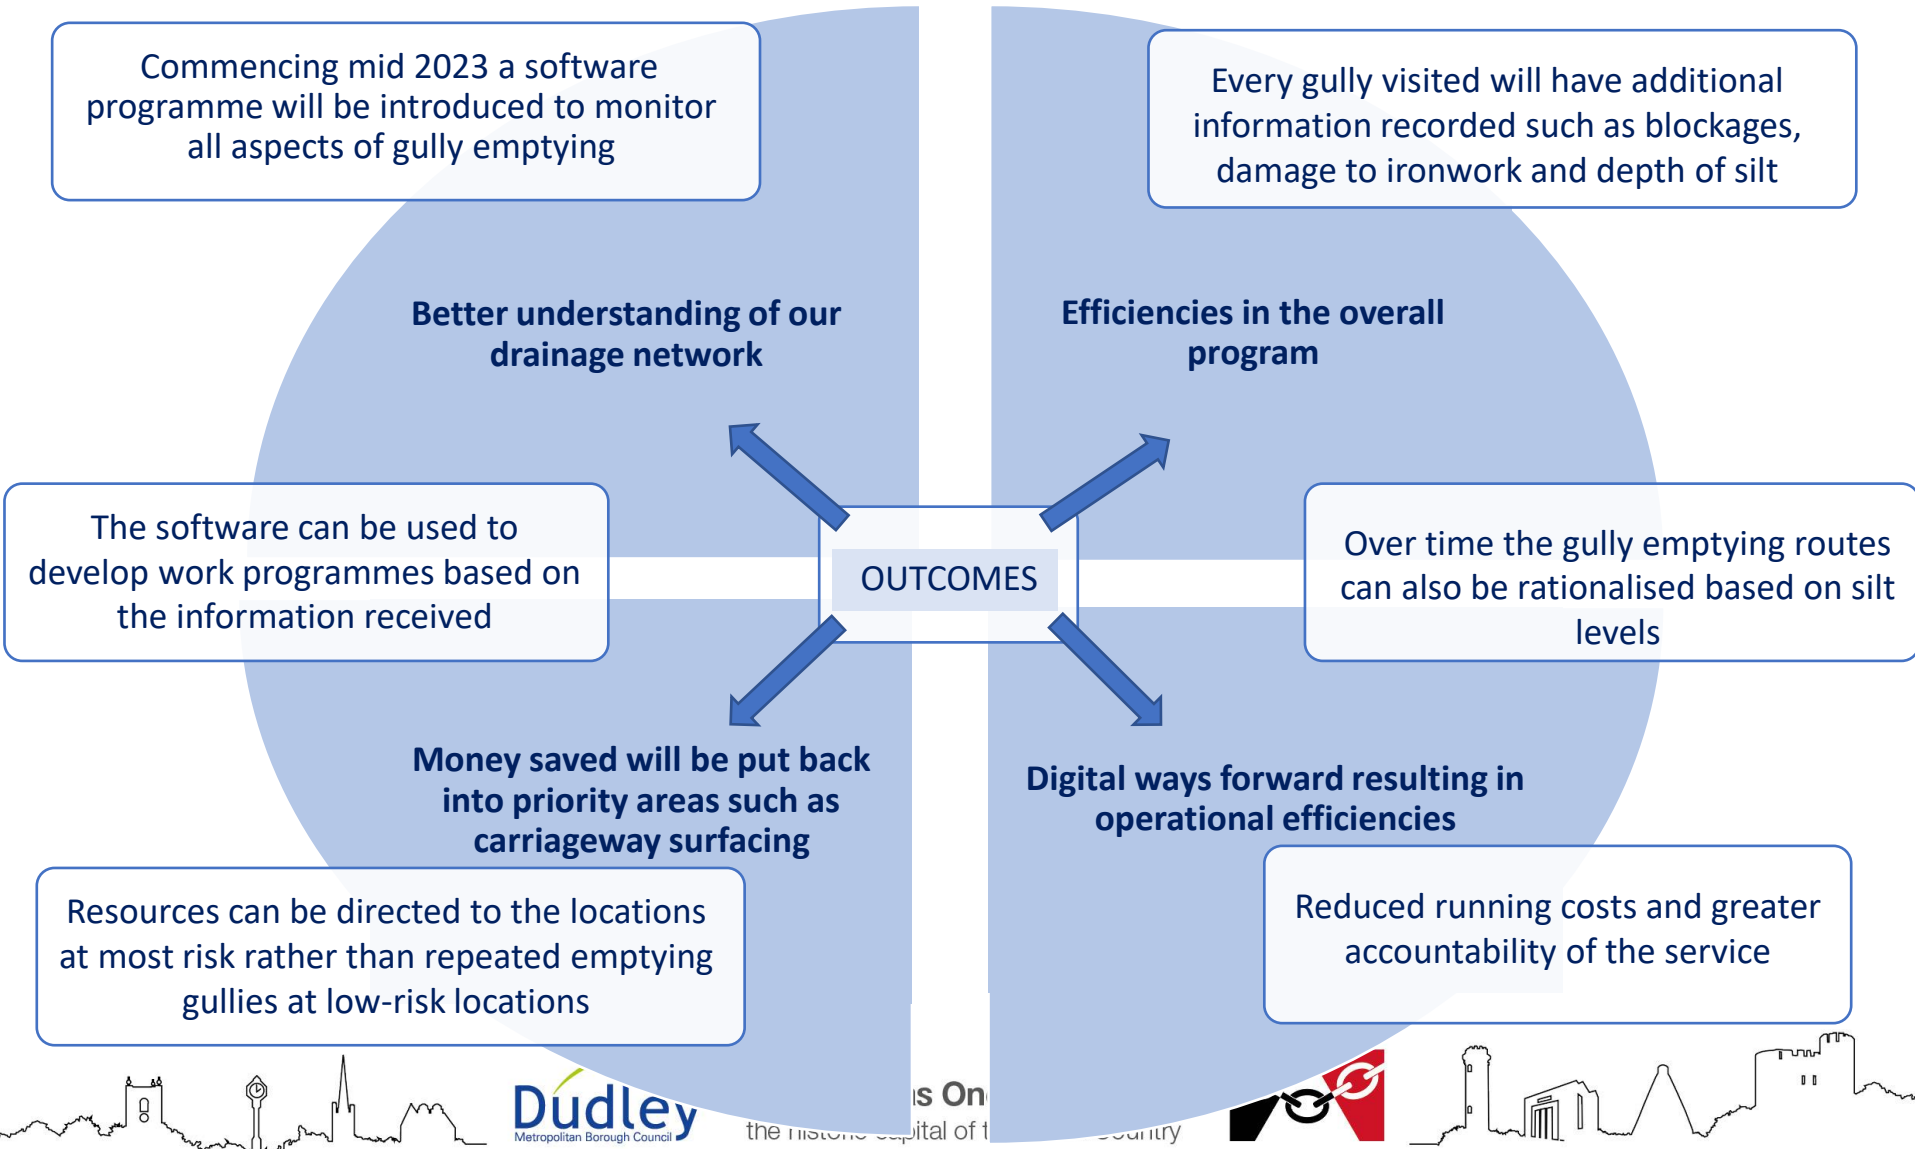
Commencing mid 2023 a software programme will be introduced to monitor all aspects of gully emptying

Every gully visited will have additional information recorded such as blockages, damage to ironwork and depth of silt

Better understanding of our drainage network

Efficiencies in the overall program

The software can be used to develop work programmes based on the information received

OUTCOMES

Over time the gully emptying routes can also be rationalised based on silt levels

Money saved will be put back into priority areas such as carriageway surfacing

Digital ways forward resulting in operational efficiencies

Resources can be directed to the locations at most risk rather than repeated emptying gullies at low-risk locations

Reduced running costs and greater accountability of the service

Dudley
Metropolitan Borough Council

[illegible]s On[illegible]
the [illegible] capital of t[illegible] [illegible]ountry